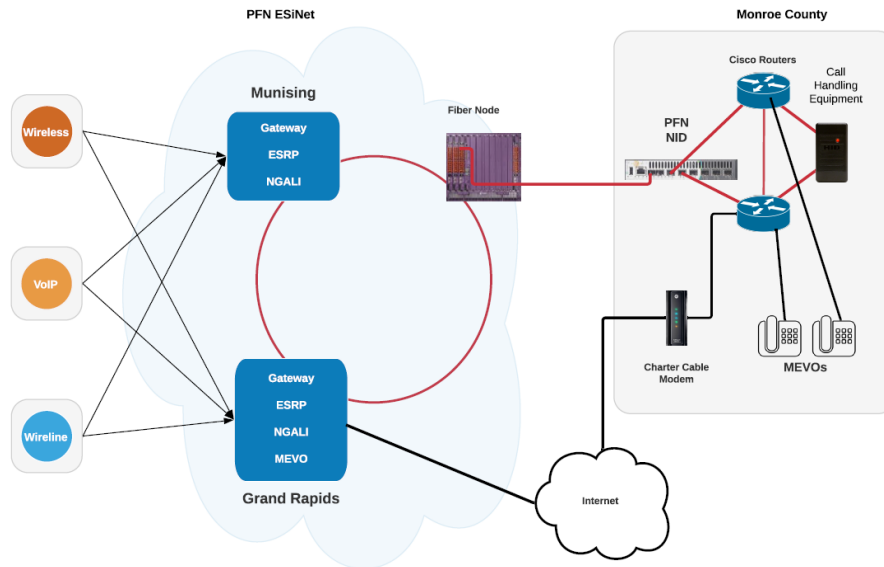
PFN ESiNet

Monroe County

Wireless

VoIP

Wireline

Munising

Gateway
ESRP
NGALI

Fiber Node

Gateway
ESRP
NGALI
MEVO

Grand Rapids

Cisco Routers

Call Handling Equipment

PFN NID

Charter Cable Modem

MEVOs

Internet